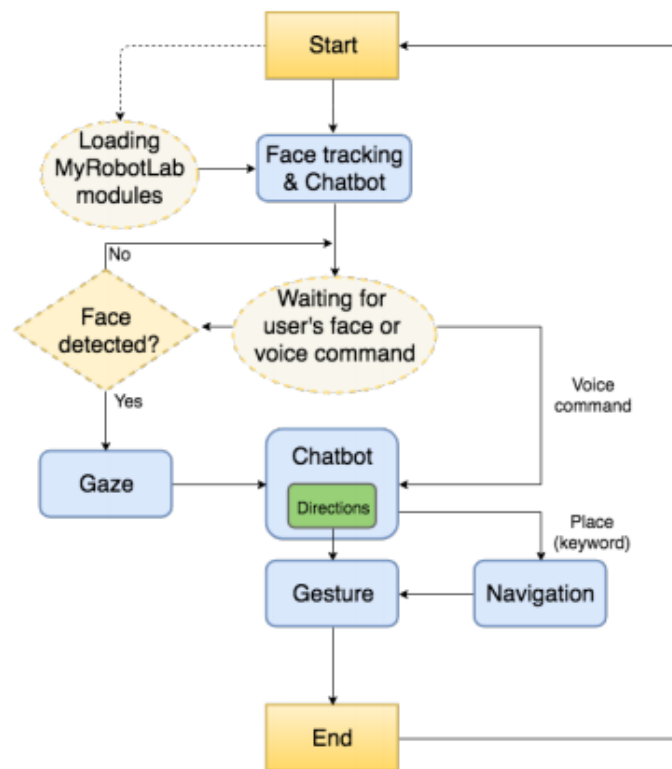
Start

Loading MyRobotLab modules

Face tracking & Chatbot

No

Face detected?

Waiting for user's face or voice command

Yes

Voice command

Gaze

Chatbot

Directions

Place (keyword)

Gesture

Navigation

End